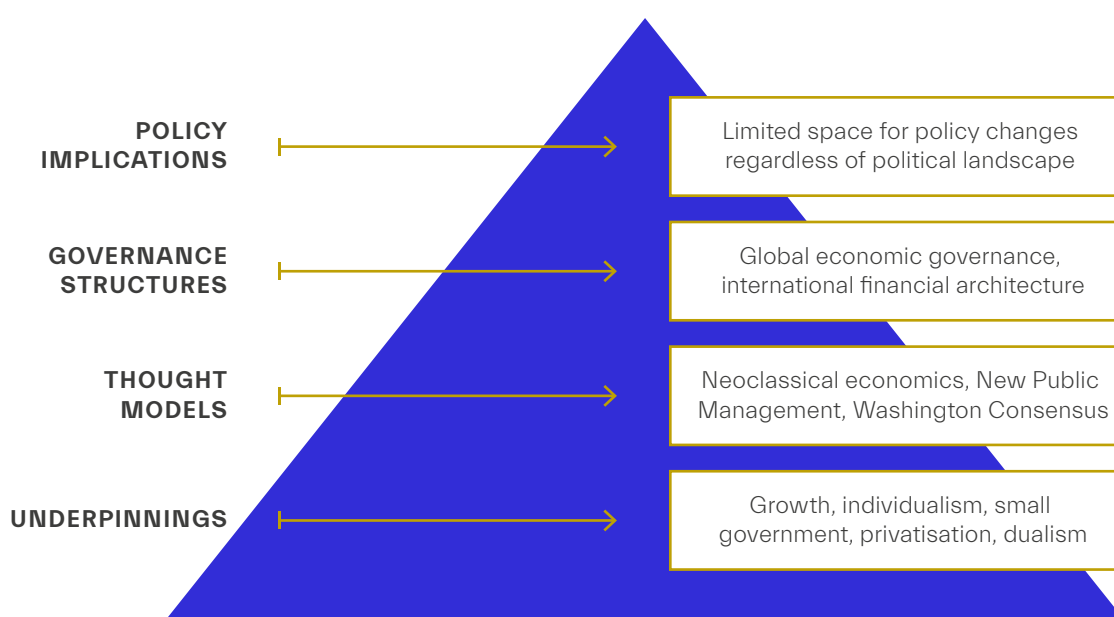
POLICY IMPLICATIONS

Limited space for policy changes regardless of political landscape

GOVERNANCE STRUCTURES

Global economic governance, international financial architecture

THOUGHT MODELS

Neoclassical economics, New Public Management, Washington Consensus

UNDERPINNINGS

Growth, individualism, small government, privatisation, dualism